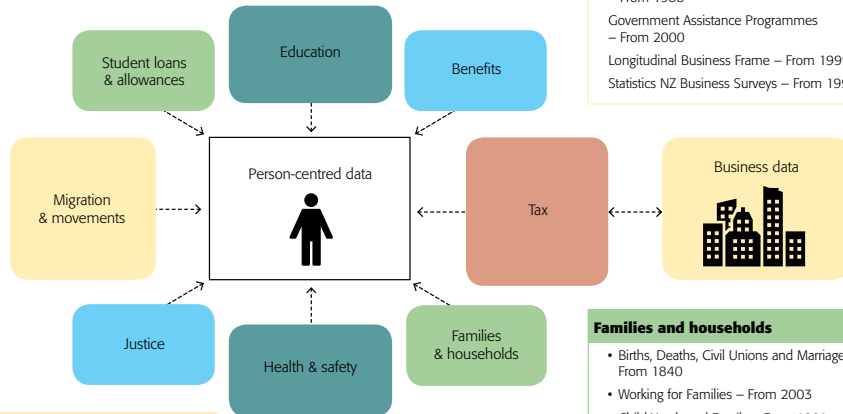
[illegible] From 1986

Government Assistance Programmes – From 2000

Longitudinal Business Frame – From 199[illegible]

Statistics NZ Business Surveys – From 19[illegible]

Student loans & allowances

Education

Benefits

Migration & movements

Person-centred data

Tax

Business data

Justice

Health & safety

Families & households

Families and households

• Births, Deaths, Civil Unions and Marriage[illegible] From 1840

• Working for Families – From 2003

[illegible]